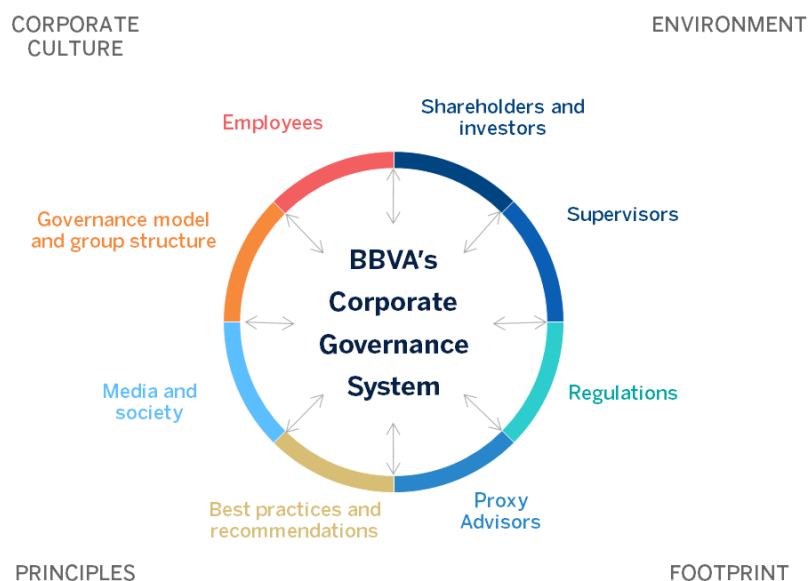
CORPORATE CULTURE

ENVIRONMENT

Employees

Shareholders and investors

Governance model and group structure

Supervisors

BBVA's Corporate Governance System

Media and society

Regulations

Best practices and recommendations

Proxy Advisors

PRINCIPLES

FOOTPRINT